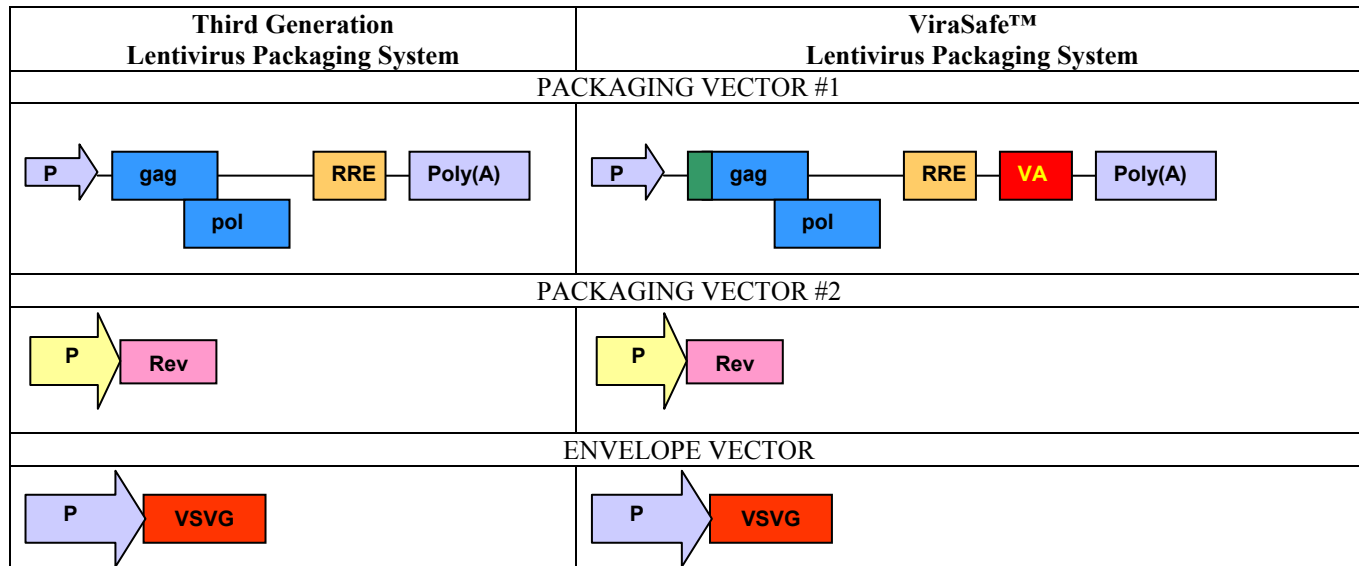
| Third Generation Lentivirus Packaging System | ViraSafe™ Lentivirus Packaging System |
|---|---|
| PACKAGING VECTOR #1 | |
| P gag pol RRE Poly(A) | P gag pol RRE VA Poly(A) |
| PACKAGING VECTOR #2 | |
| P Rev | P Rev |
| ENVELOPE VECTOR | |
| P VSVG | P VSVG |